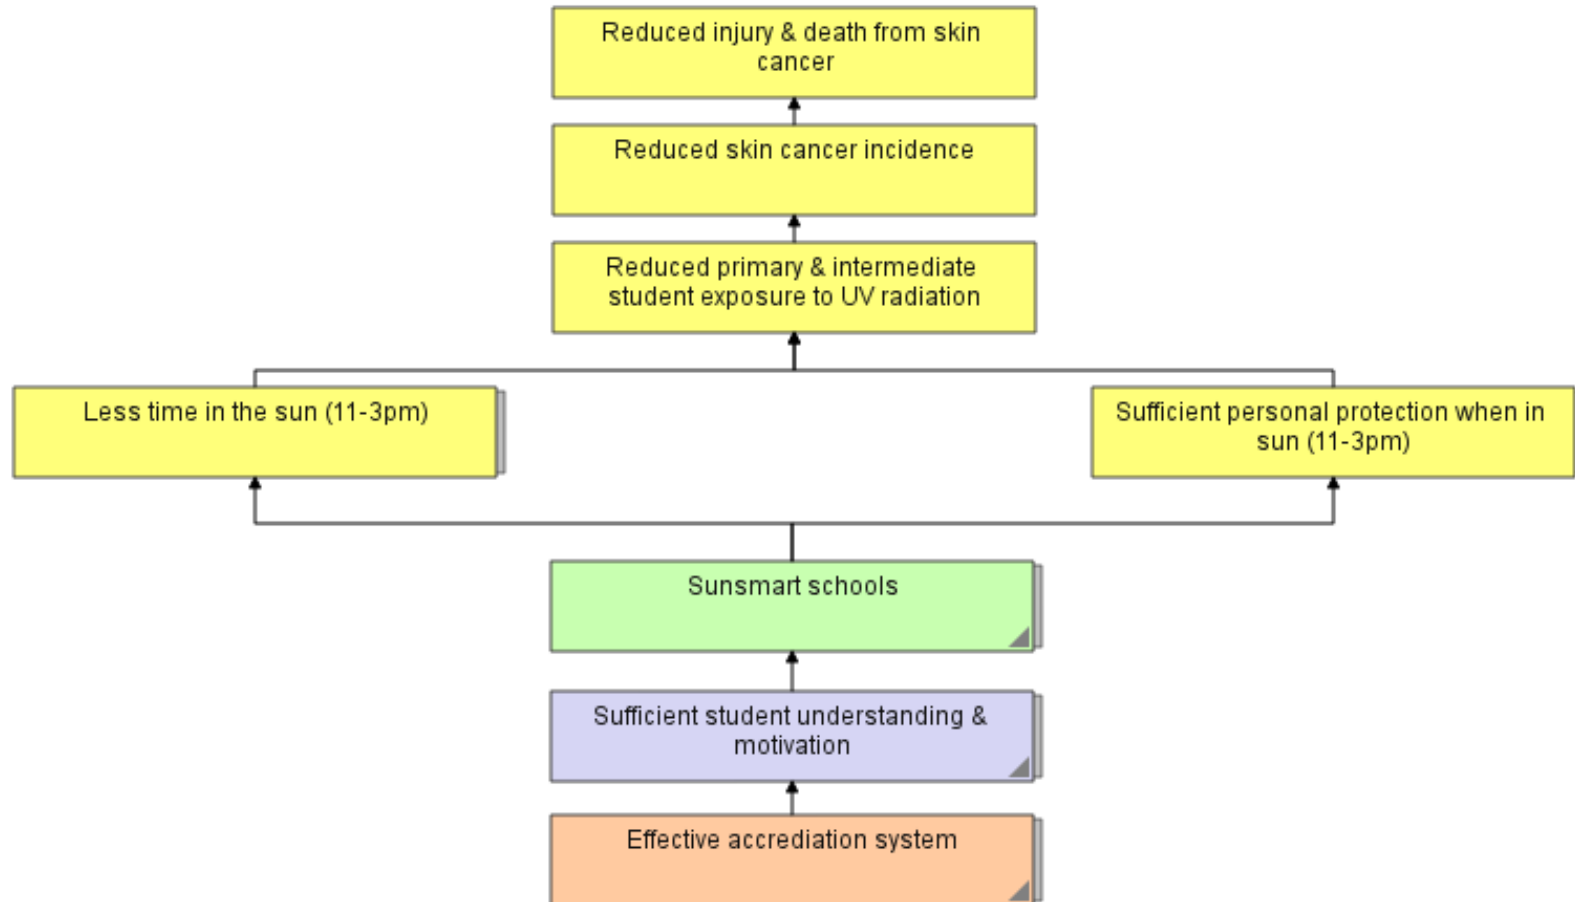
Reduced injury & death from skin cancer

Reduced skin cancer incidence

Reduced primary & intermediate student exposure to UV radiation

Less time in the sun (11-3pm)

Sufficient personal protection when in sun (11-3pm)

Sunsmart schools

Sufficient student understanding & motivation

Effective accrediation system